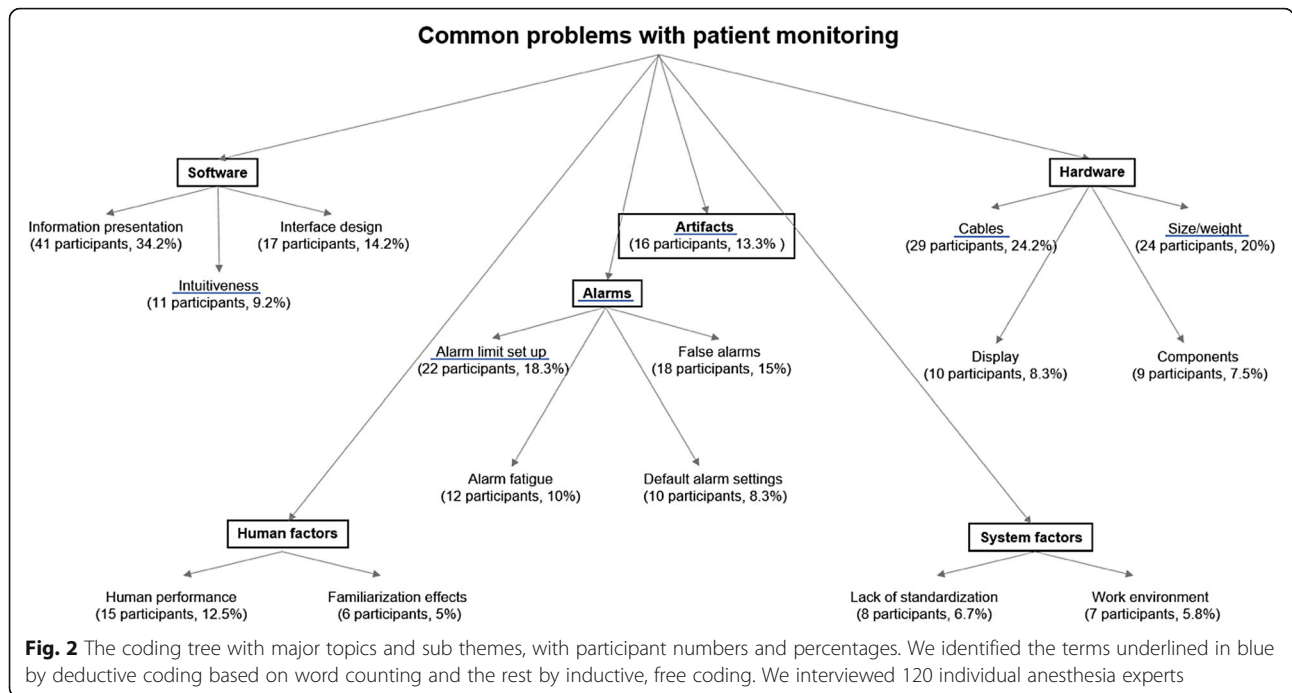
Common problems with patient monitoring

Software

Information presentation
(41 participants, 34.2%)

Intuitiveness
(11 participants, 9.2%)

Interface design
(17 participants, 14.2%)

Artifacts
(16 participants, 13.3% )

Hardware

Cables
(29 participants, 24.2%)

Size/weight
(24 participants, 20%)

Display
(10 participants, 8.3%)

Components
(9 participants, 7.5%)

Alarms

Alarm limit set up
(22 participants, 18.3%)

False alarms
(18 participants, 15%)

Alarm fatigue
(12 participants, 10%)

Default alarm settings
(10 participants, 8.3%)

Human factors

Human performance
(15 participants, 12.5%)

Familiarization effects
(6 participants, 5%)

System factors

Lack of standardization
(8 participants, 6.7%)

Work environment
(7 participants, 5.8%)

Fig. 2 The coding tree with major topics and sub themes, with participant numbers and percentages. We identified the terms underlined in blue by deductive coding based on word counting and the rest by inductive, free coding. We interviewed 120 individual anesthesia experts